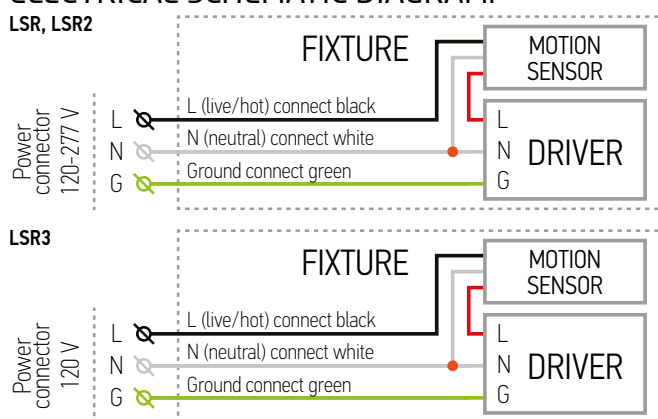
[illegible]

LSR, LSR2

FIXTURE

MOTION SENSOR

Power connector 120-277 V

L
N
G

L (live/hot) connect black
N (neutral) connect white
Ground connect green

L
N
G

DRIVER

LSR3

FIXTURE

MOTION SENSOR

Power connector 120 V

L
N
G

L (live/hot) connect black
N (neutral) connect white
Ground connect green

L
N
G

DRIVER